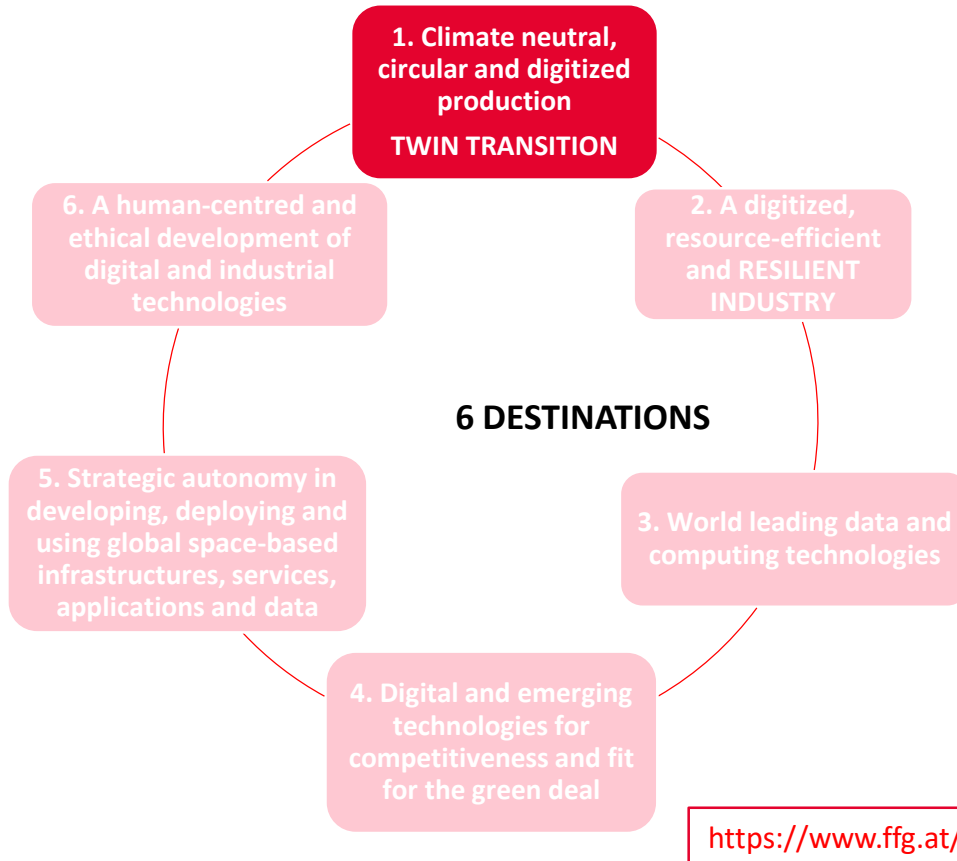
1. Climate neutral, circular and digitized production

TWIN TRANSITION

2. A digitized, resource-efficient and RESILIENT INDUSTRY

3. World leading data and computing technologies

4. Digital and emerging technologies for competitiveness and fit for the green deal

5. Strategic autonomy in developing, deploying and using global space-based infrastructures, services, applications and data

6. A human-centred and ethical development of digital and industrial technologies

6 DESTINATIONS

https://www.ffg.at/